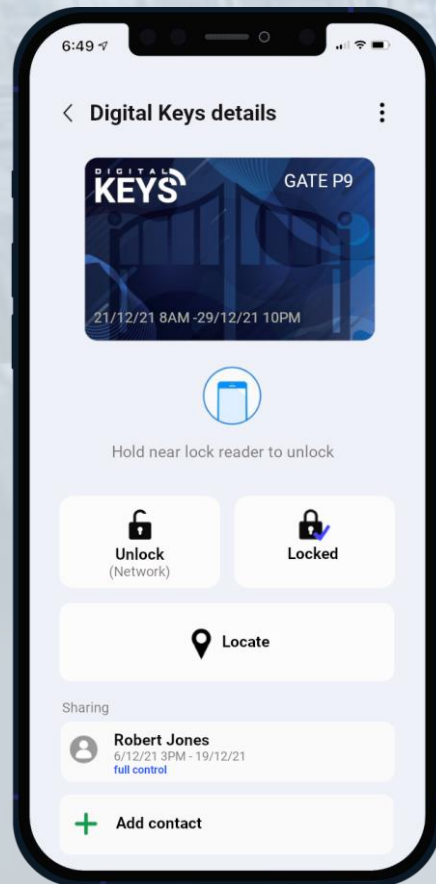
6:49

Digital Keys details

DIGITAL KEYS

GATE P9

21/12/21 8AM -29/12/21 10PM

Hold near lock reader to unlock

Unlock
(Network)

Locked

Locate

Sharing

Robert Jones
6/12/21 3PM - 19/12/21
full control

Add contact